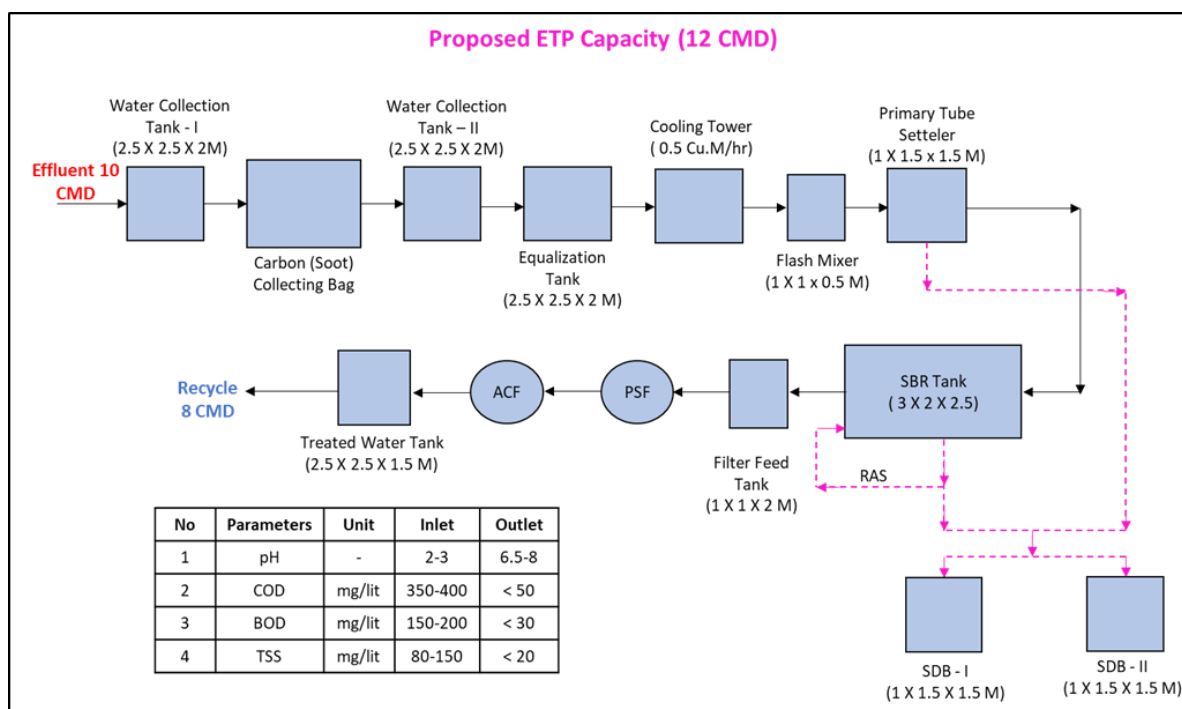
Proposed ETP Capacity (12 CMD)

Effluent 10 CMD

Water Collection Tank - I (2.5 X 2.5 X 2M)

Carbon (Soot) Collecting Bag

Water Collection Tank – II (2.5 X 2.5 X 2M)

Equalization Tank (2.5 X 2.5 X 2 M)

Cooling Tower ( 0.5 Cu.M/hr)

Flash Mixer (1 X 1 x 0.5 M)

Primary Tube Setteler (1 X 1.5 x 1.5 M)

SBR Tank ( 3 X 2 X 2.5)

RAS

Filter Feed Tank (1 X 1 X 2 M)

PSF

ACF

Treated Water Tank (2.5 X 2.5 X 1.5 M)

Recycle 8 CMD

SDB - I (1 X 1.5 X 1.5 M)

SDB - II (1 X 1.5 X 1.5 M)

| No | Parameters | Unit | Inlet | Outlet |
|---|---|---|---|---|
| 1 | pH | - | 2-3 | 6.5-8 |
| 2 | COD | mg/lit | 350-400 | < 50 |
| 3 | BOD | mg/lit | 150-200 | < 30 |
| 4 | TSS | mg/lit | 80-150 | < 20 |